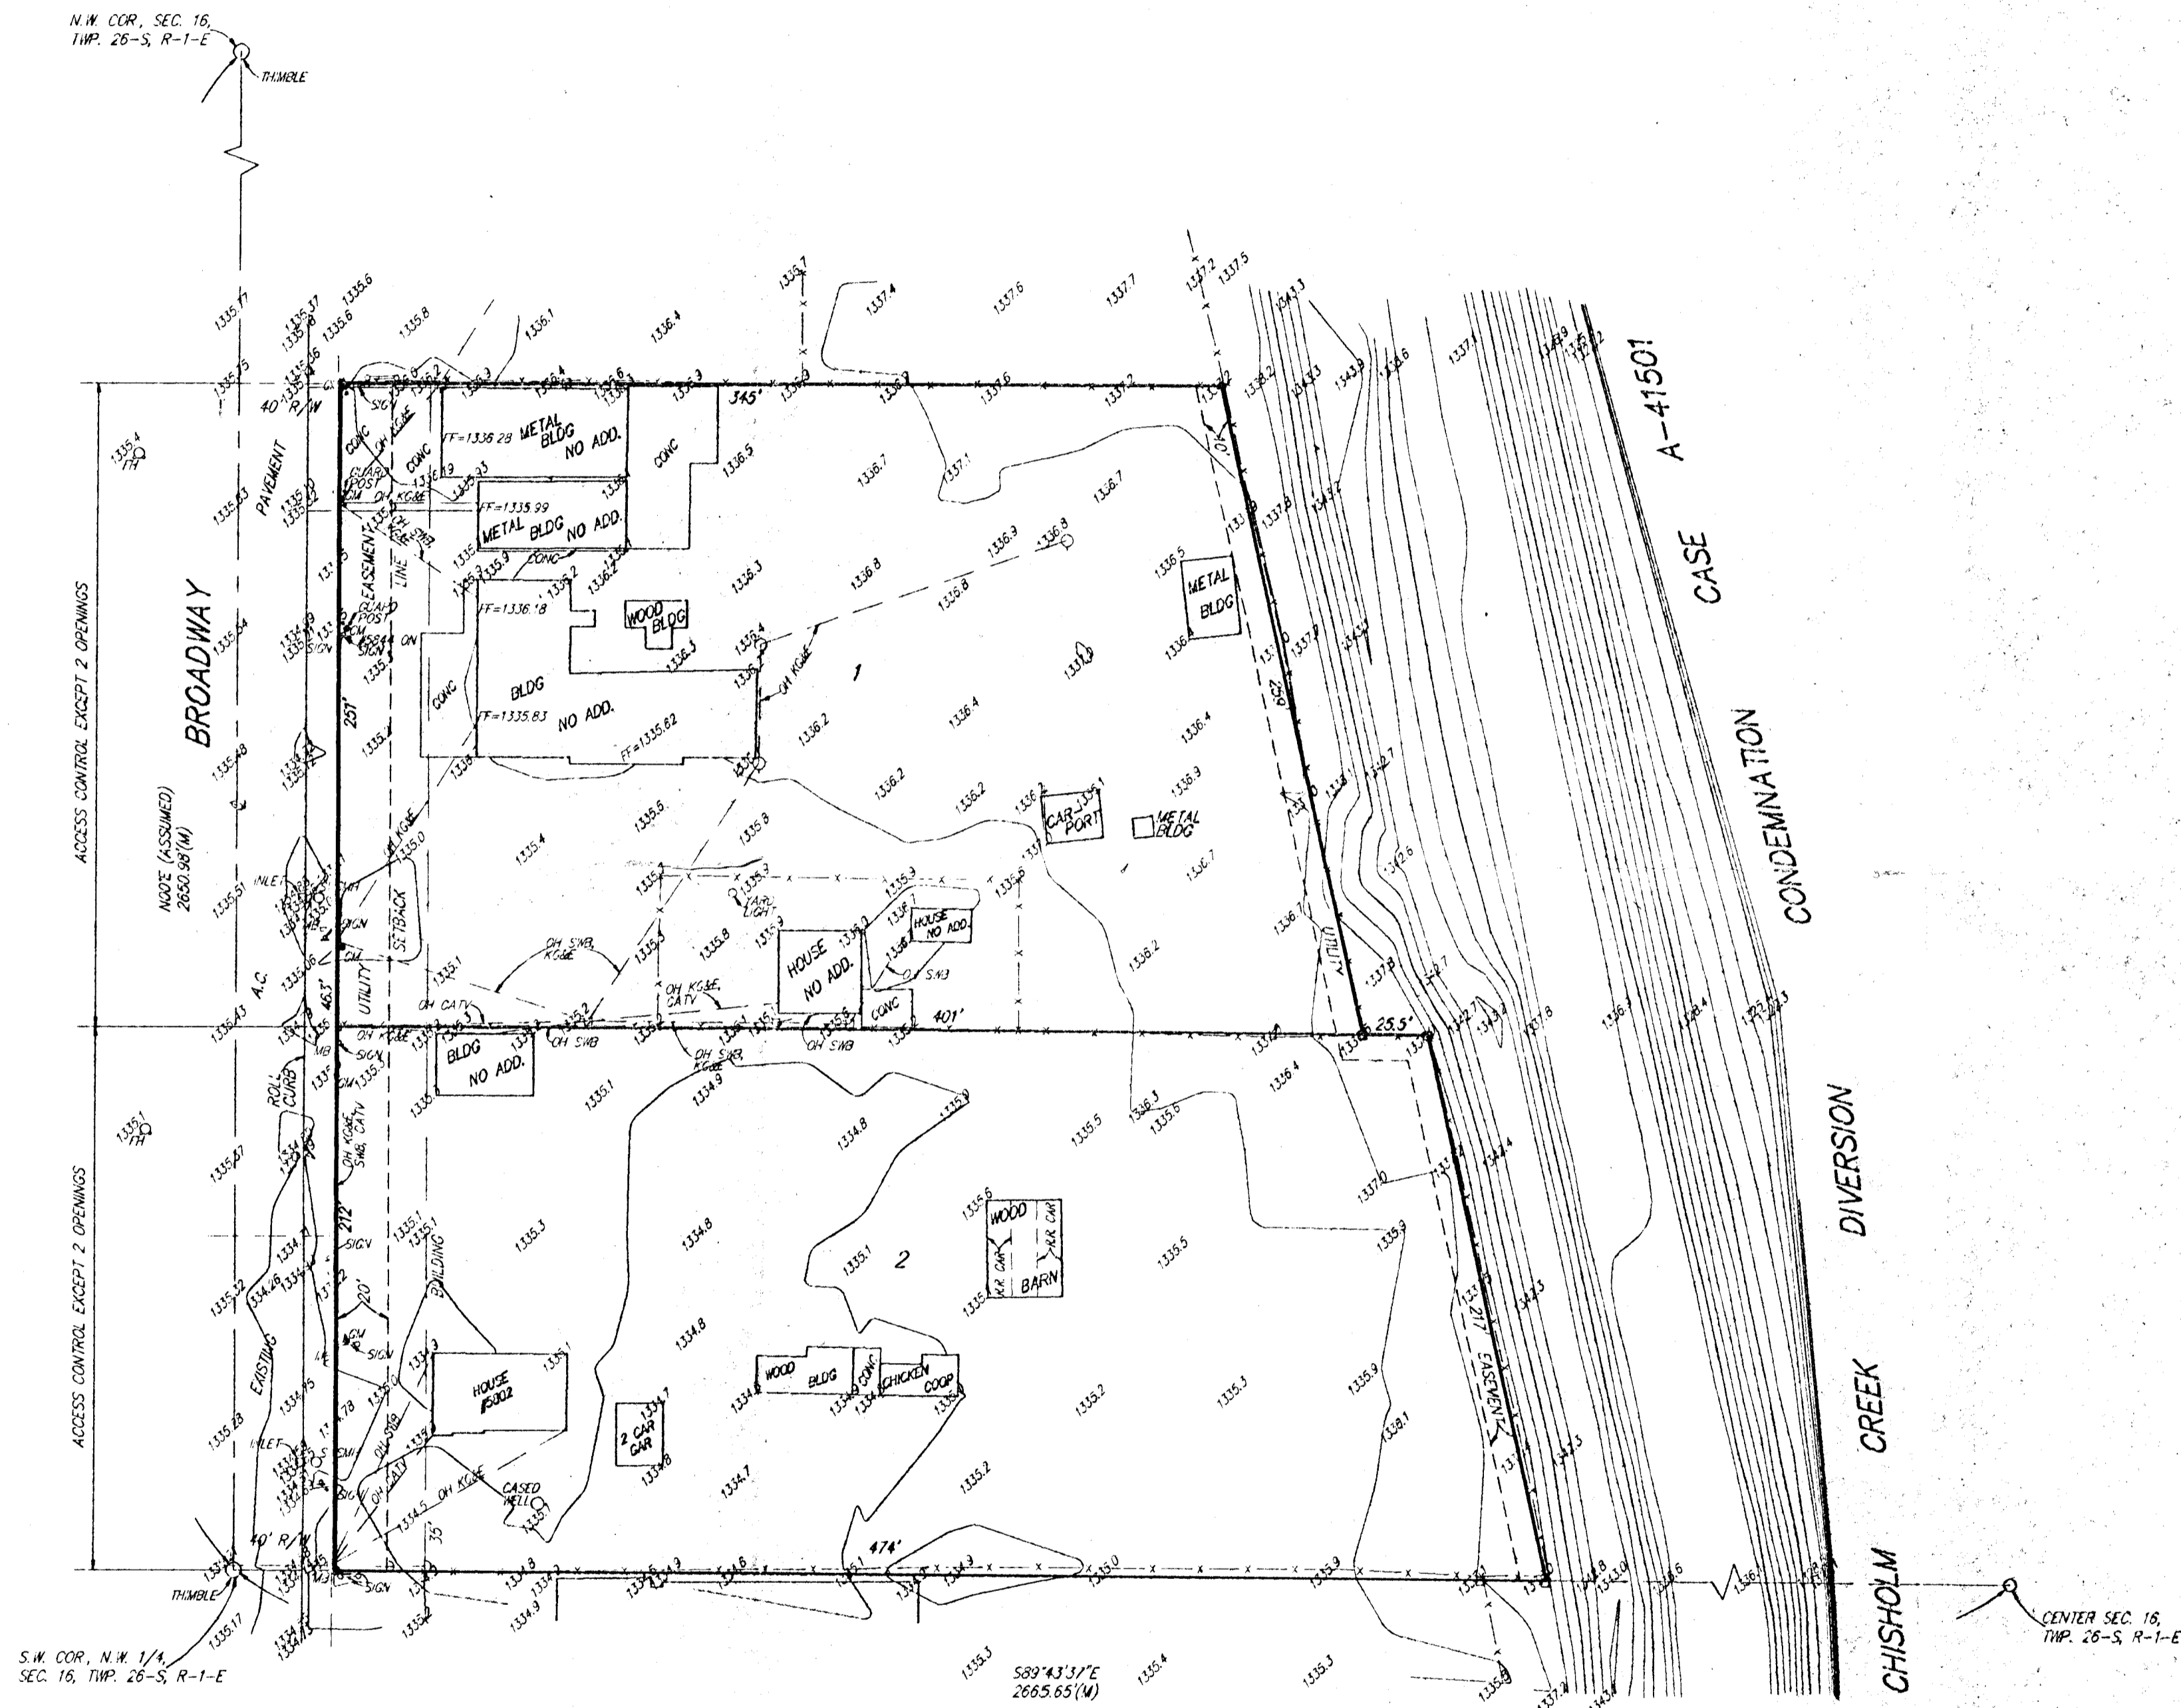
N.W. COR, SEC. 16, TWP. 26-S, R-1-E

THIMBLE

BROADWAY

PAVEMENT

40' R/W

ACCESS CONTROL EXCEPT 2 OPENINGS

N00°E (ASSUMED)
2650.98'(M)

ACCESS CONTROL EXCEPT 2 OPENINGS

A.C.

EXISTING

ROLL CURB

INLET

INLET

40' R/W

THIMBLE

S.W. COR, N.W. 1/4, SEC. 16, TWP. 26-S, R-1-E

UTILITY

EASEMENT

SETBACK

LINE

BUILDING

257'

463'

212'

20'

35'

CONC

CONC

FF=1336.28 METAL BLDG NO ADD.

CONC

FF=1335.99 METAL BLDG NO ADD.

CONC

WOOD BLDG

FF=1336.18

BLDG NO ADD.

FF=1335.83

FF=1335.82

CONC

GUARD POST

GUARD POST

SIGN

OH KG&E

OH KG&E

345'

1

METAL BLDG

CAR-PORT

METAL BLDG

TARP LIGHT

HOUSE NO ADD.

HOUSE NO ADD.

OH SWB

OH SWB, KG&E

OH KG&E, CATV

OH CATV

CONC

401'

25.5'

OH SWB

OH SWB

BLDG NO ADD.

2

WOOD R.R. CAR BARN R.R. CAR

HOUSE #5002

2 CAR GAR

WOOD BLDG

CONC

CHICKEN COOP

CASED WELL

OH KG&E

OH SWB

OH CATV

OH KG&E SWB, CATV

474'

217

EASEMENT

UTILITY

429'

10'

S89°43'37"E
2665.65'(M)

CENTER SEC. 16, TWP. 26-S, R-1-E

CASE A-41501

CONDEMNATION

DIVERSION

CREEK

CHISHOLM

1335.77 1335.37 1335.6 1335.8 1336.1 1336.4 1336.7 1337.4 1337.6 1337.7 1337.2 1337.5 1335.75 1335.4 1335.63 1335.64 1335.48 1335.51 1335.43 1335.1 1335.47 1335.32 1335.28 1335.17 1336.5 1336.7 1337.1 1336.7 1336.3 1336.8 1336.9 1336.8 1336.5 1336.4 1336.2 1336.4 1336.2 1336.2 1336.9 1336.7 1335.4 1335.5 1335.8 1335.1 1335.8 1336.2 1335.1 1334.8 1335.5 1335.6 1336.4 1335.3 1334.8 1335.1 1335.5 1335.9 1337.0 1334.8 1335.2 1335.3 1335.9 1338.1 1334.7 1335.2 1335.0 1335.9 1335.3 1335.4 1335.3 1337.1 1337.8 1343.3 1334.9 1337.2